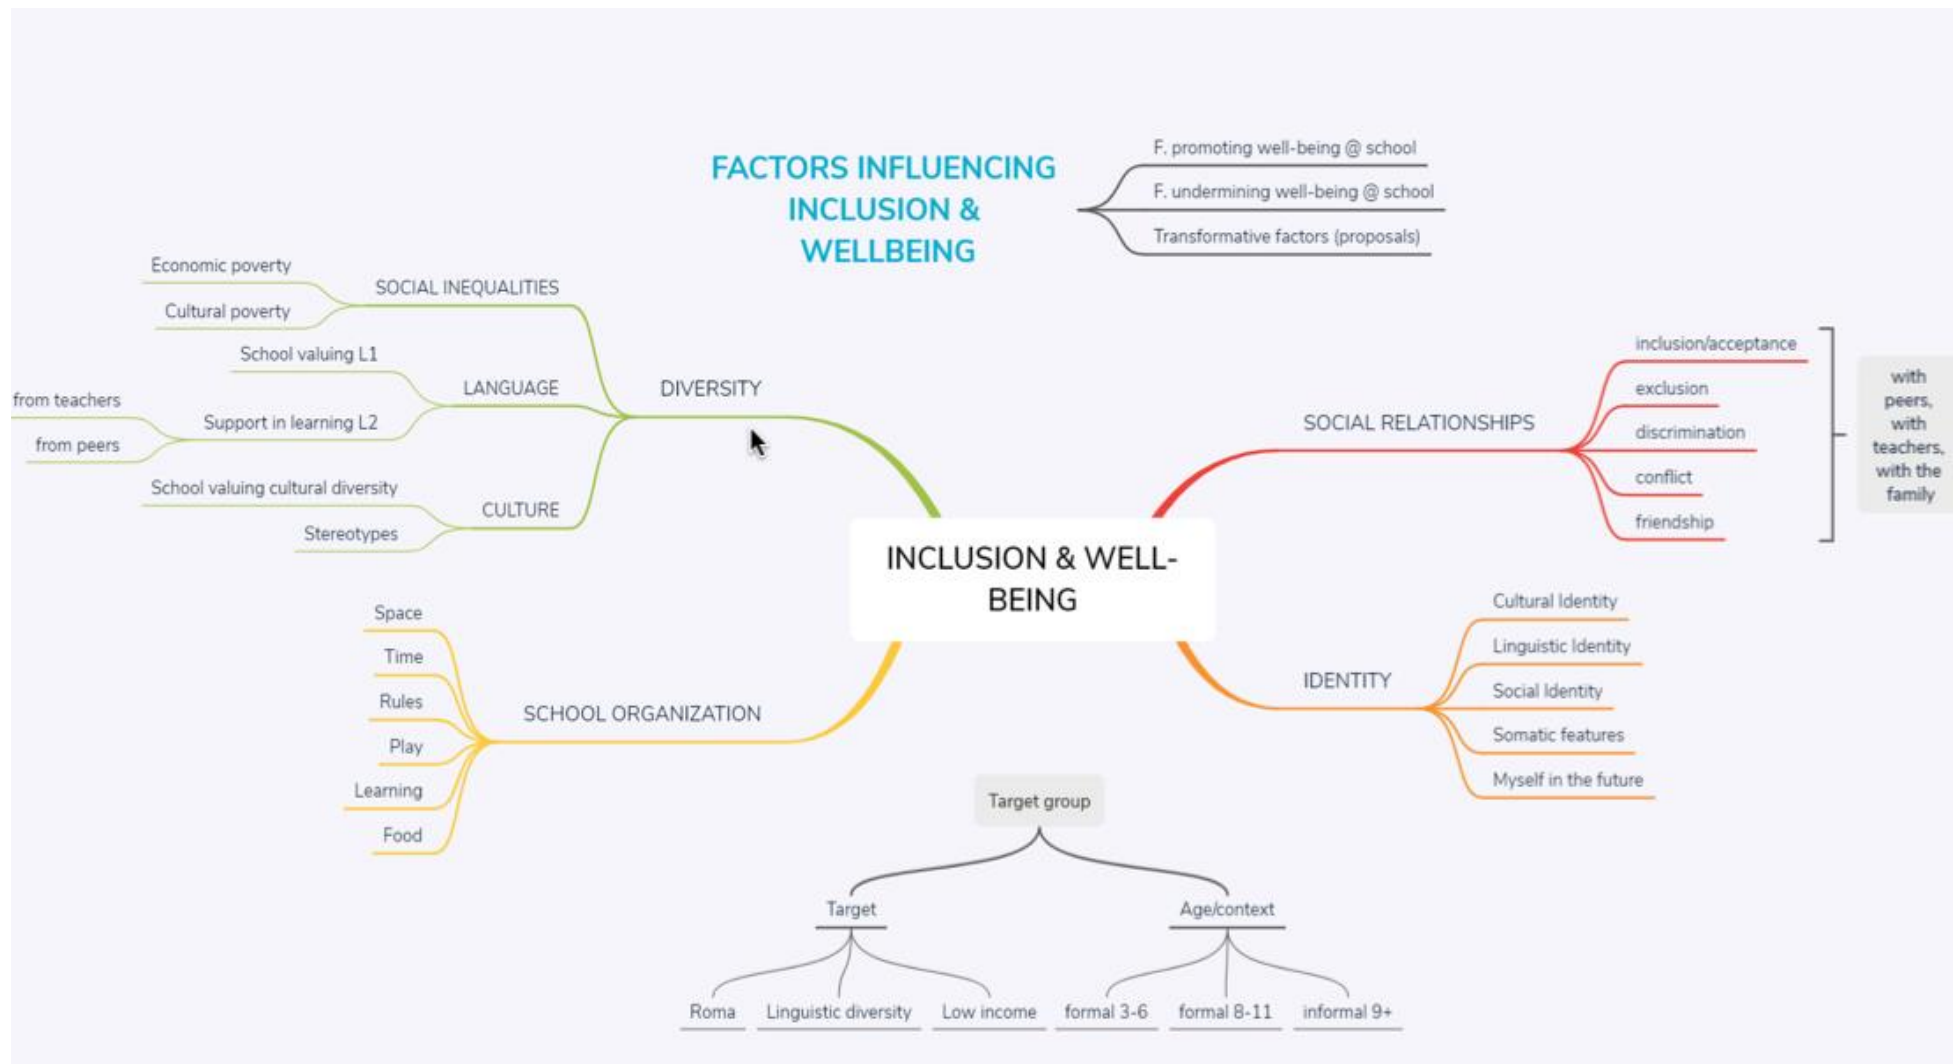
FACTORS INFLUENCING INCLUSION & WELLBEING

F. promoting well-being @ school
F. undermining well-being @ school
Transformative factors (proposals)

Economic poverty
Cultural poverty
SOCIAL INEQUALITIES
School valuing L1
LANGUAGE
from teachers
from peers
Support in learning L2
DIVERSITY
School valuing cultural diversity
Stereotypes
CULTURE

INCLUSION & WELL-BEING

SOCIAL RELATIONSHIPS
inclusion/acceptance
exclusion
discrimination
conflict
friendship
with peers, with teachers, with the family

IDENTITY
Cultural Identity
Linguistic Identity
Social Identity
Somatic features
Myself in the future

SCHOOL ORGANIZATION
Space
Time
Rules
Play
Learning
Food

Target group
Target
Roma
Linguistic diversity
Low income
Age/context
formal 3-6
formal 8-11
informal 9+